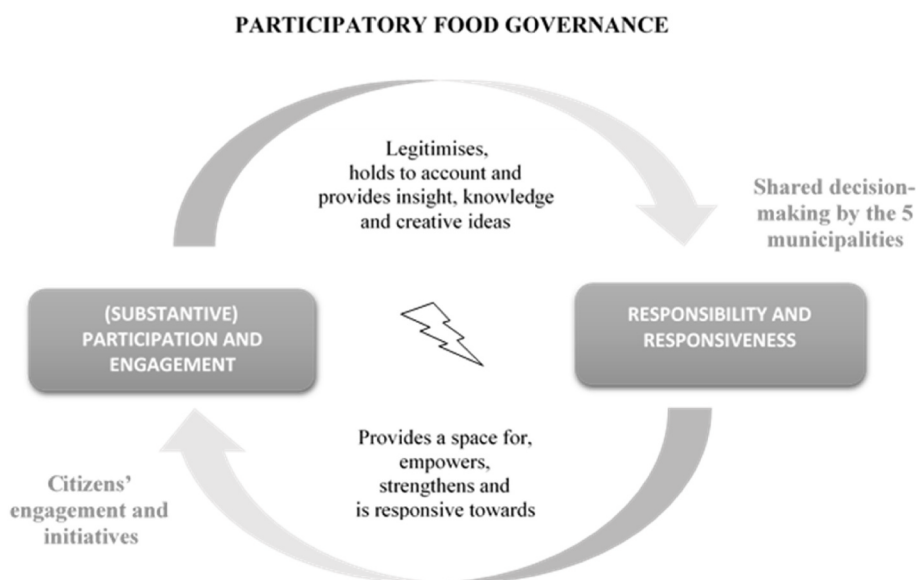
PARTICIPATORY FOOD GOVERNANCE

Legitimises, holds to account and provides insight, knowledge and creative ideas

Shared decision-making by the 5 municipalities

(SUBSTANTIVE) PARTICIPATION AND ENGAGEMENT

RESPONSIBILITY AND RESPONSIVENESS

Provides a space for, empowers, strengthens and is responsive towards

Citizens' engagement and initiatives